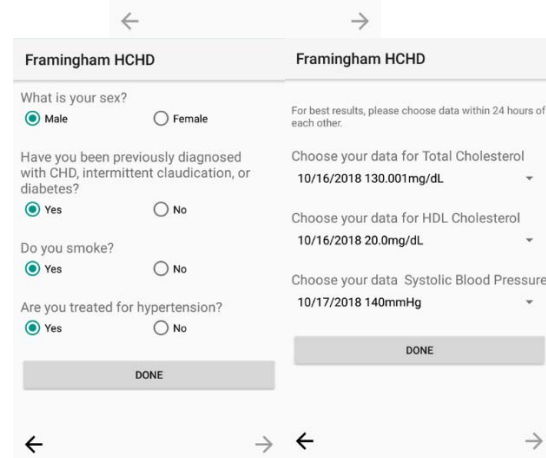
←

Framingham HCHD

What is your sex?

Male

Female

Have you been previously diagnosed with CHD, intermittent claudication, or diabetes?

Yes

No

Do you smoke?

Yes

No

Are you treated for hypertension?

Yes

No

DONE

← →

→

Framingham HCHD

For best results, please choose data within 24 hours of each other.

Choose your data for Total Cholesterol

10/16/2018 130.001mg/dL

Choose your data for HDL Cholesterol

10/16/2018 20.0mg/dL

Choose your data Systolic Blood Pressure

10/17/2018 140mmHg

DONE

← →